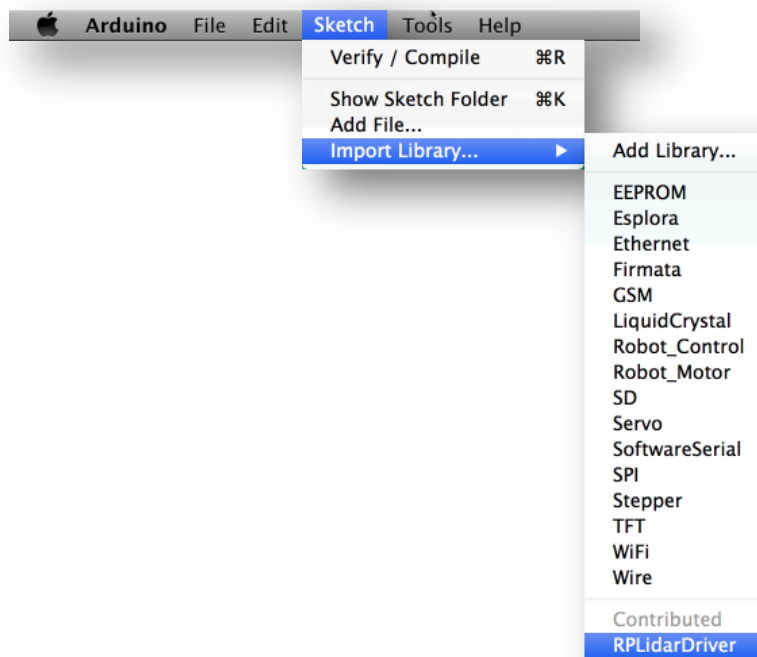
Arduino File Edit Sketch Tools Help

Verify / Compile ⌘R

Show Sketch Folder ⌘K
Add File...
Import Library... ▶

Add Library...

EEPROM
Esplora
Ethernet
Firmata
GSM
LiquidCrystal
Robot_Control
Robot_Motor
SD
Servo
SoftwareSerial
SPI
Stepper
TFT
WiFi
Wire

Contributed
RPLidarDriver